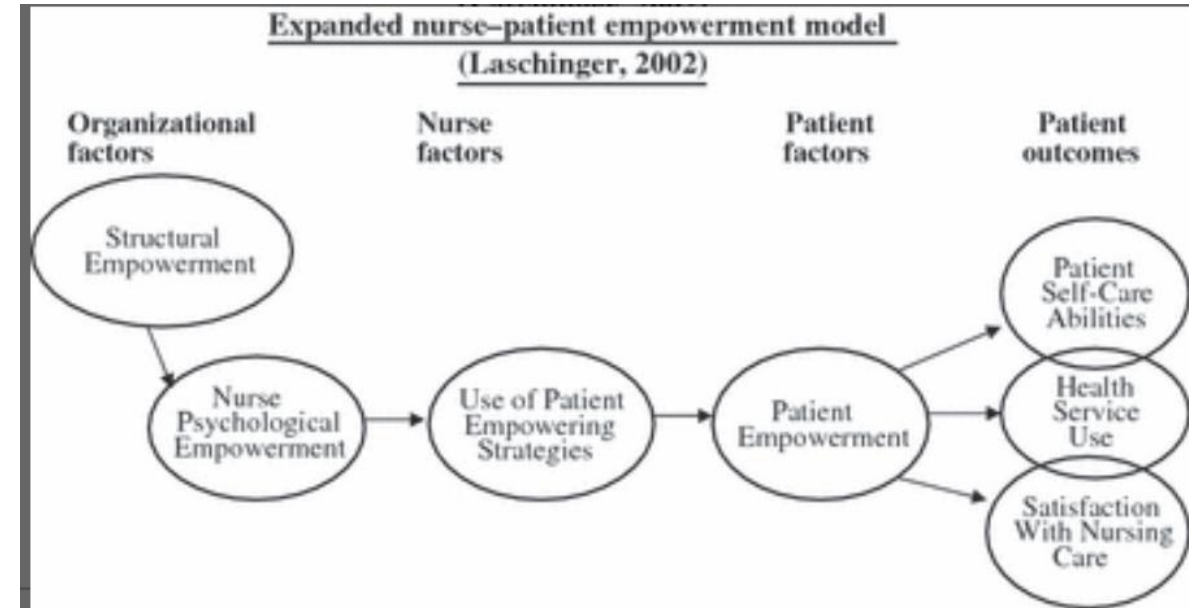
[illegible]
Expanded nurse–patient empowerment model
(Laschinger, 2002)

Organizational factors

Nurse factors

Patient factors

Patient outcomes

Structural Empowerment

Nurse Psychological Empowerment

Use of Patient Empowering Strategies

Patient Empowerment

Patient Self-Care Abilities

Health Service Use

Satisfaction With Nursing Care